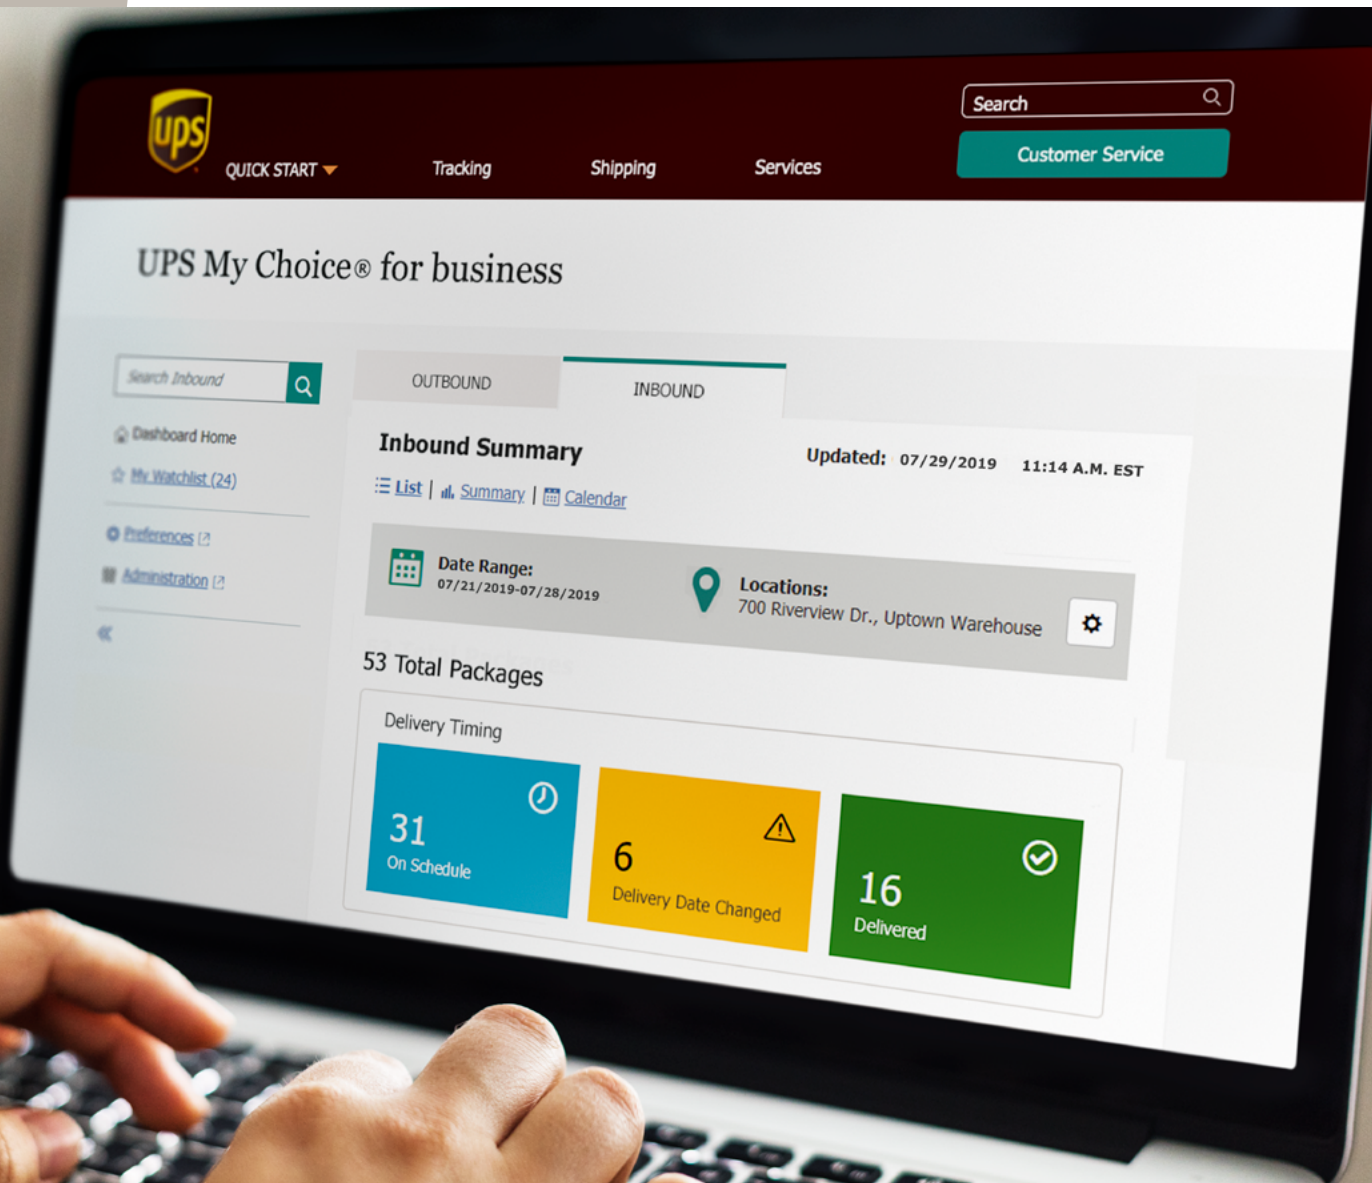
ups

QUICK START

Tracking

Shipping

Services

Search

Customer Service

UPS My Choice® for business

Search Inbound

Dashboard Home

My Watchlist (24)

Preferences

Administration

OUTBOUND

INBOUND

Inbound Summary

Updated: 07/29/2019 11:14 A.M. EST

List | Summary | Calendar

Date Range:
07/21/2019-07/28/2019

Locations:
700 Riverview Dr., Uptown Warehouse

53 Total Packages

Delivery Timing

31
On Schedule

6
Delivery Date Changed

16
Delivered